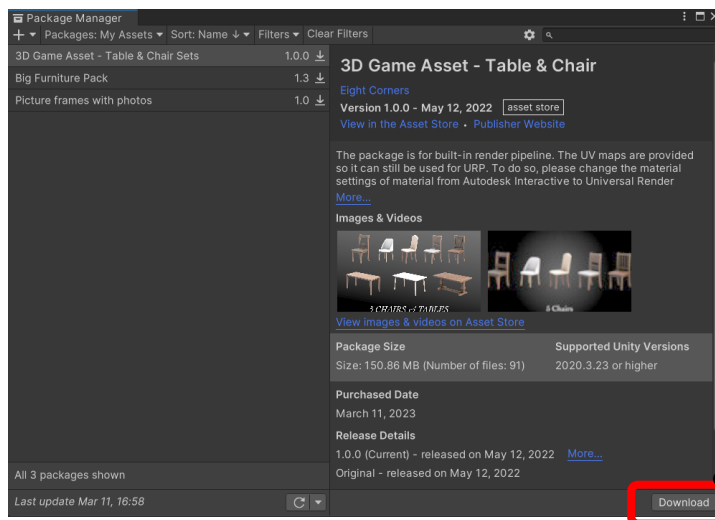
Package Manager
+ ▾ Packages: My Assets ▾ Sort: Name ↓ ▾ Filters ▾ Clear Filters

3D Game Asset - Table & Chair Sets 1.0.0
Big Furniture Pack 1.3
Picture frames with photos 1.0

3D Game Asset - Table & Chair

Eight Corners
Version 1.0.0 - May 12, 2022 asset store
View in the Asset Store • Publisher Website

The package is for built-in render pipeline. The UV maps are provided so it can still be used for URP. To do so, please change the material settings of material from Autodesk Interactive to Universal Render
More...

Images & Videos

3 CHAIRS x3 TABLES
5 Chairs

View images & videos on Asset Store

Package Size
Size: 150.86 MB (Number of files: 91)

Supported Unity Versions
2020.3.23 or higher

Purchased Date
March 11, 2023

Release Details
1.0.0 (Current) - released on May 12, 2022 More...
Original - released on May 12, 2022

All 3 packages shown

Last update Mar 11, 16:58

Download